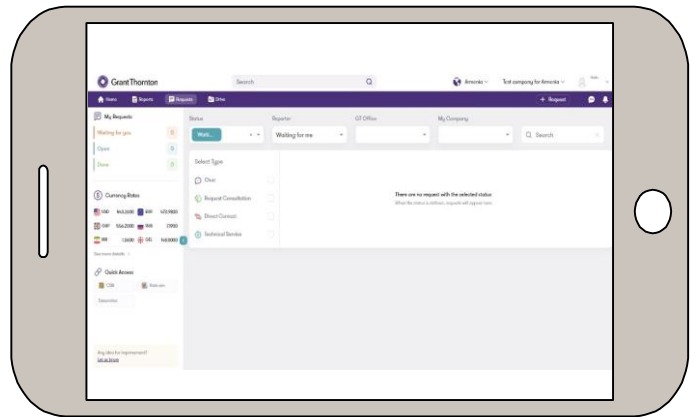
Grant Thornton

Search

Home Reports Requests Offer

+ Request

My Requests

Waiting for you 0

Open 0

Done 0

Status

Wait...

Reporter

Waiting for me

GT Office

My Company

Search

Select Type

Chat

Request Consultation

Direct Contact

Technical Service

There are no request with the selected status

Currency Rates

USD

GBP

INR

See more details

Quick Access

Any idea for improvement?
Let us know